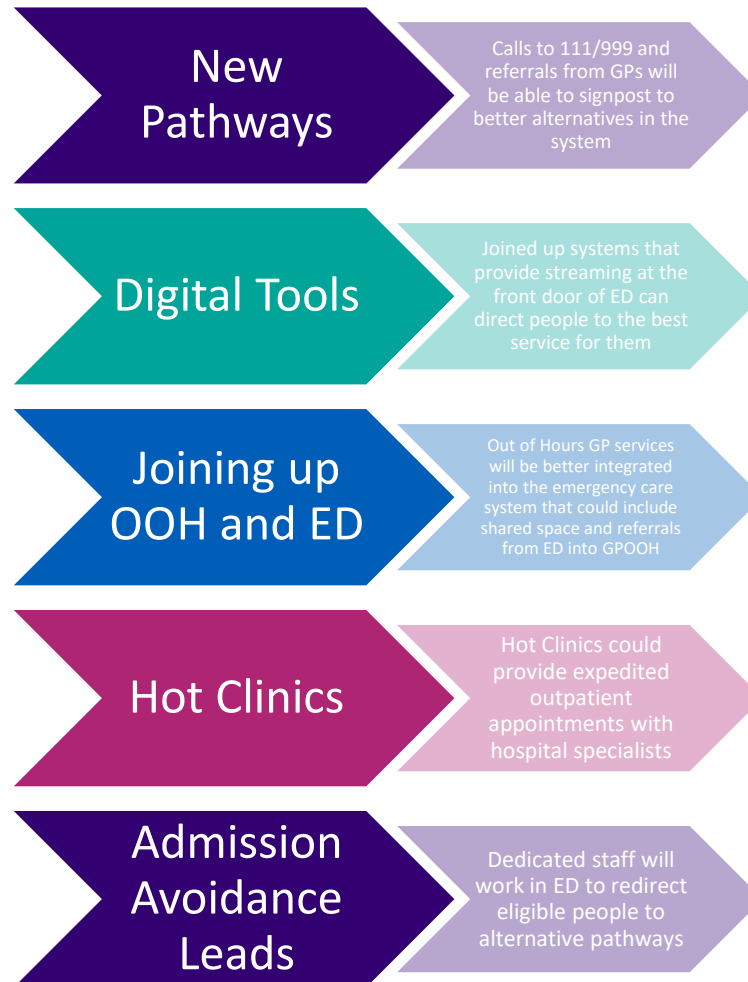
New Pathways

Calls to 111/999 and referrals from GPs will be able to signpost to better alternatives in the system

Digital Tools

Joined up systems that provide streaming at the front door of ED can direct people to the best service for them

Joining up OOH and ED

Out of Hours GP services will be better integrated into the emergency care system that could include shared space and referrals from ED into GPOOH

Hot Clinics

Hot Clinics could provide expedited outpatient appointments with hospital specialists

Admission Avoidance Leads

Dedicated staff will work in ED to redirect eligible people to alternative pathways